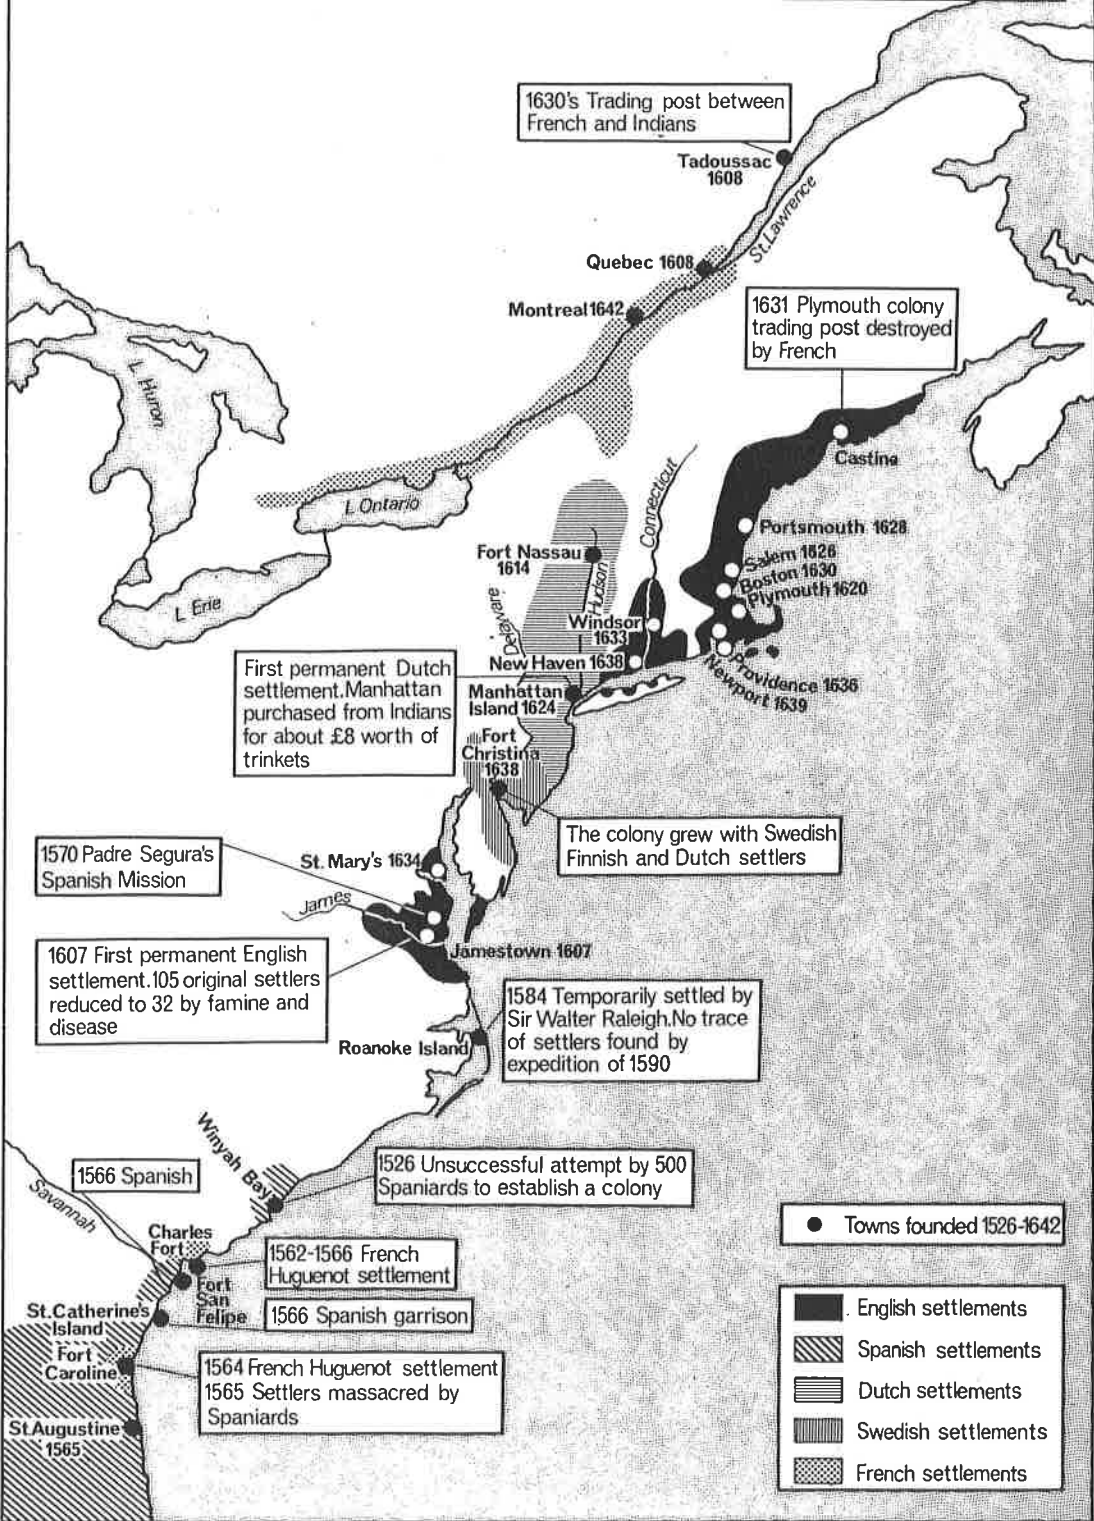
1630's Trading post between French and Indians

Tadoussac 1608

St. Lawrence

Quebec 1608

Montreal 1642

1631 Plymouth colony trading post destroyed by French

L. Huron

Castina

L. Ontario

Portsmouth 1628

Connecticut

Fort Nassau 1614

Salem 1626

Boston 1630

Plymouth 1620

L. Erie

Delaware

Hudson

Windsor 1633

New Haven 1638

First permanent Dutch settlement. Manhattan purchased from Indians for about £8 worth of trinkets

Manhattan Island 1624

Providence 1636

Newport 1639

Fort Christina 1638

The colony grew with Swedish Finnish and Dutch settlers

1570 Padre Segura's Spanish Mission

St. Mary's 1634

James

1607 First permanent English settlement. 105 original settlers reduced to 32 by famine and disease

Jamestown 1607

1584 Temporarily settled by Sir Walter Raleigh. No trace of settlers found by expedition of 1590

Roanoke Island

Winyah Bay

1566 Spanish

1526 Unsuccessful attempt by 500 Spaniards to establish a colony

Savannah

Charles Fort

● Towns founded 1526-1642

1562-1566 French Huguenot settlement

Fort San Felipe

1566 Spanish garrison

St. Catherine's Island

English settlements

Spanish settlements

Fort Caroline

1564 French Huguenot settlement 1565 Settlers massacred by Spaniards

Dutch settlements

Swedish settlements

St. Augustine 1565

French settlements